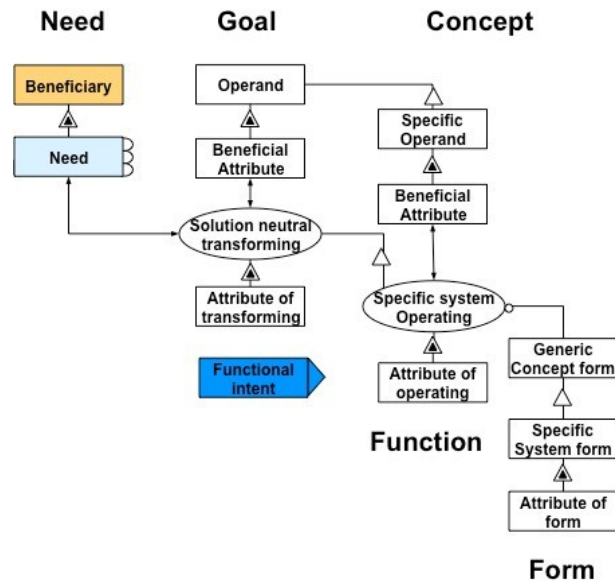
Need

Goal

Concept

Beneficiary

Need

Operand

Beneficial Attribute

Solution neutral transforming

Attribute of transforming

Functional intent

Specific Operand

Beneficial Attribute

Specific system Operating

Attribute of operating

Function

Generic Concept form

Specific System form

Attribute of form

Form